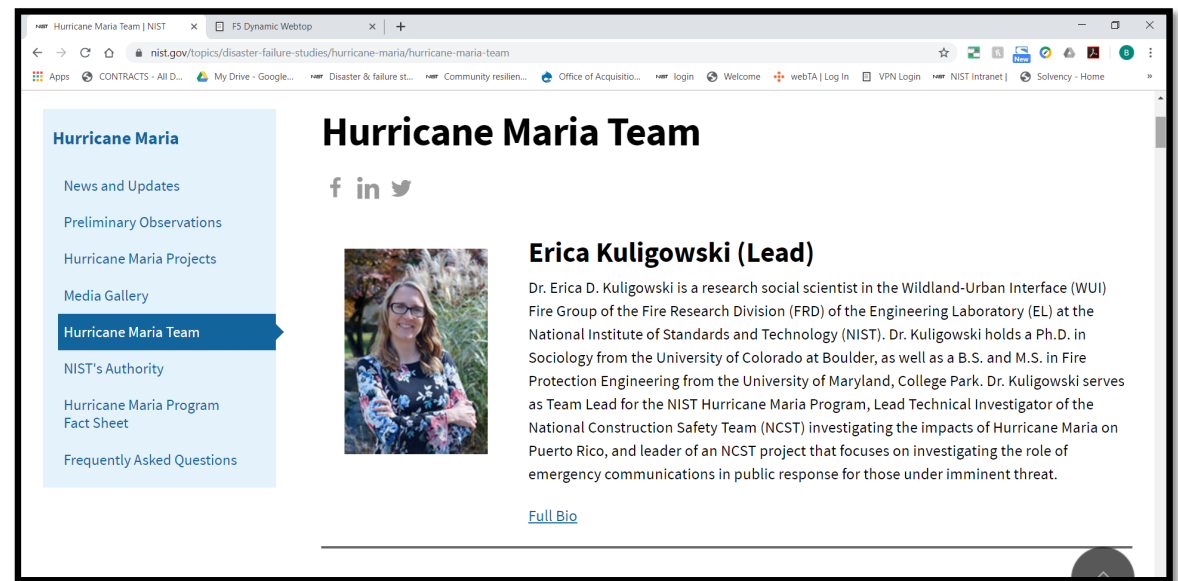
Hurricane Maria Team | NIST ×
F5 Dynamic Webtop ×
+

nist.gov/topics/disaster-failure-studies/hurricane-maria/hurricane-maria-team

Apps CONTRACTS - All D... My Drive - Google... Disaster & failure st... Community resilien... Office of Acquisitio... login Welcome webTA | Log In VPN Login NIST Intranet | Solvency - Home »

Hurricane Maria

News and Updates

Preliminary Observations

Hurricane Maria Projects

Media Gallery

Hurricane Maria Team

NIST's Authority

Hurricane Maria Program Fact Sheet

Frequently Asked Questions

Hurricane Maria Team

Erica Kuligowski (Lead)

Dr. Erica D. Kuligowski is a research social scientist in the Wildland-Urban Interface (WUI) Fire Group of the Fire Research Division (FRD) of the Engineering Laboratory (EL) at the National Institute of Standards and Technology (NIST). Dr. Kuligowski holds a Ph.D. in Sociology from the University of Colorado at Boulder, as well as a B.S. and M.S. in Fire Protection Engineering from the University of Maryland, College Park. Dr. Kuligowski serves as Team Lead for the NIST Hurricane Maria Program, Lead Technical Investigator of the National Construction Safety Team (NCST) investigating the impacts of Hurricane Maria on Puerto Rico, and leader of an NCST project that focuses on investigating the role of emergency communications in public response for those under imminent threat.

Full Bio